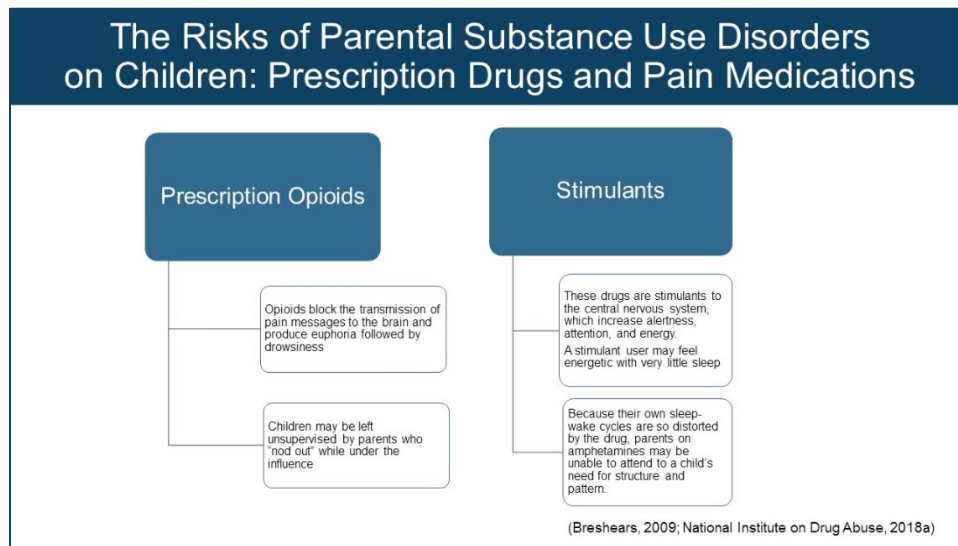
The Risks of Parental Substance Use Disorders on Children: Prescription Drugs and Pain Medications

Prescription Opioids

Opioids block the transmission of pain messages to the brain and produce euphoria followed by drowsiness

Children may be left unsupervised by parents who "nod out" while under the influence

Stimulants

These drugs are stimulants to the central nervous system, which increase alertness, attention, and energy.

A stimulant user may feel energetic with very little sleep

Because their own sleep-wake cycles are so distorted by the drug, parents on amphetamines may be unable to attend to a child's need for structure and pattern.

(Breshears, 2009; National Institute on Drug Abuse, 2018a)